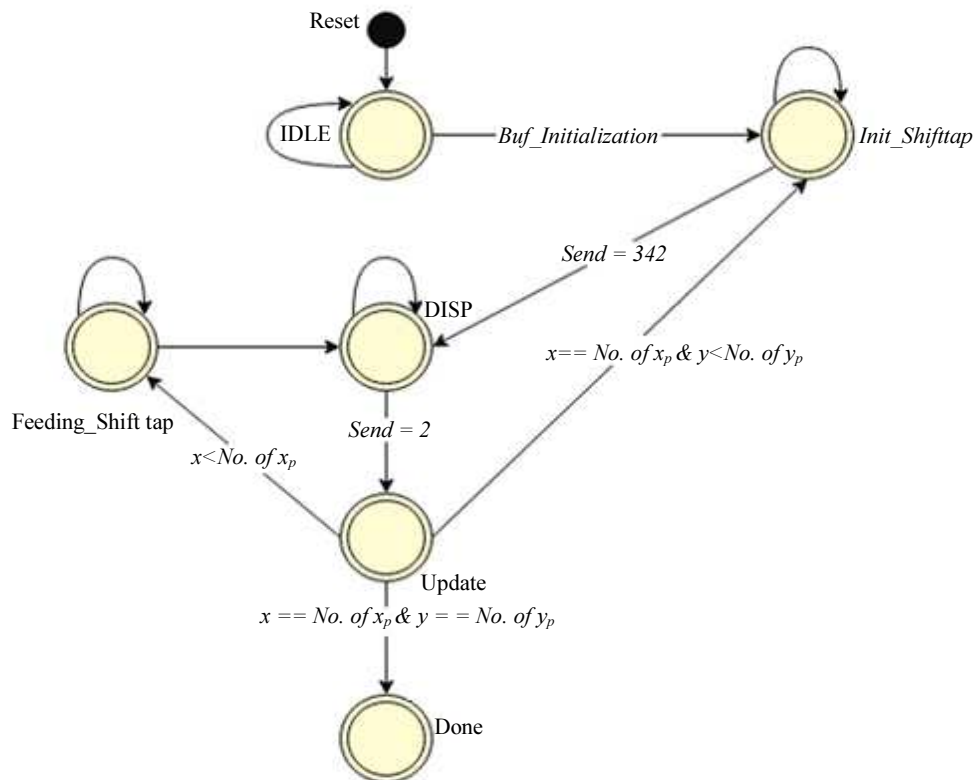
Reset

IDLE

Buf_Initialization

Init_Shifttap

Send = 342

DISP

$x==$ No. of $x_p$ & $y<$No. of $y_p$

Feeding_Shift tap

Send = 2

$x<$No. of $x_p$

Update

$x ==$ No. of $x_p$ & $y = =$ No. of $y_p$

Done